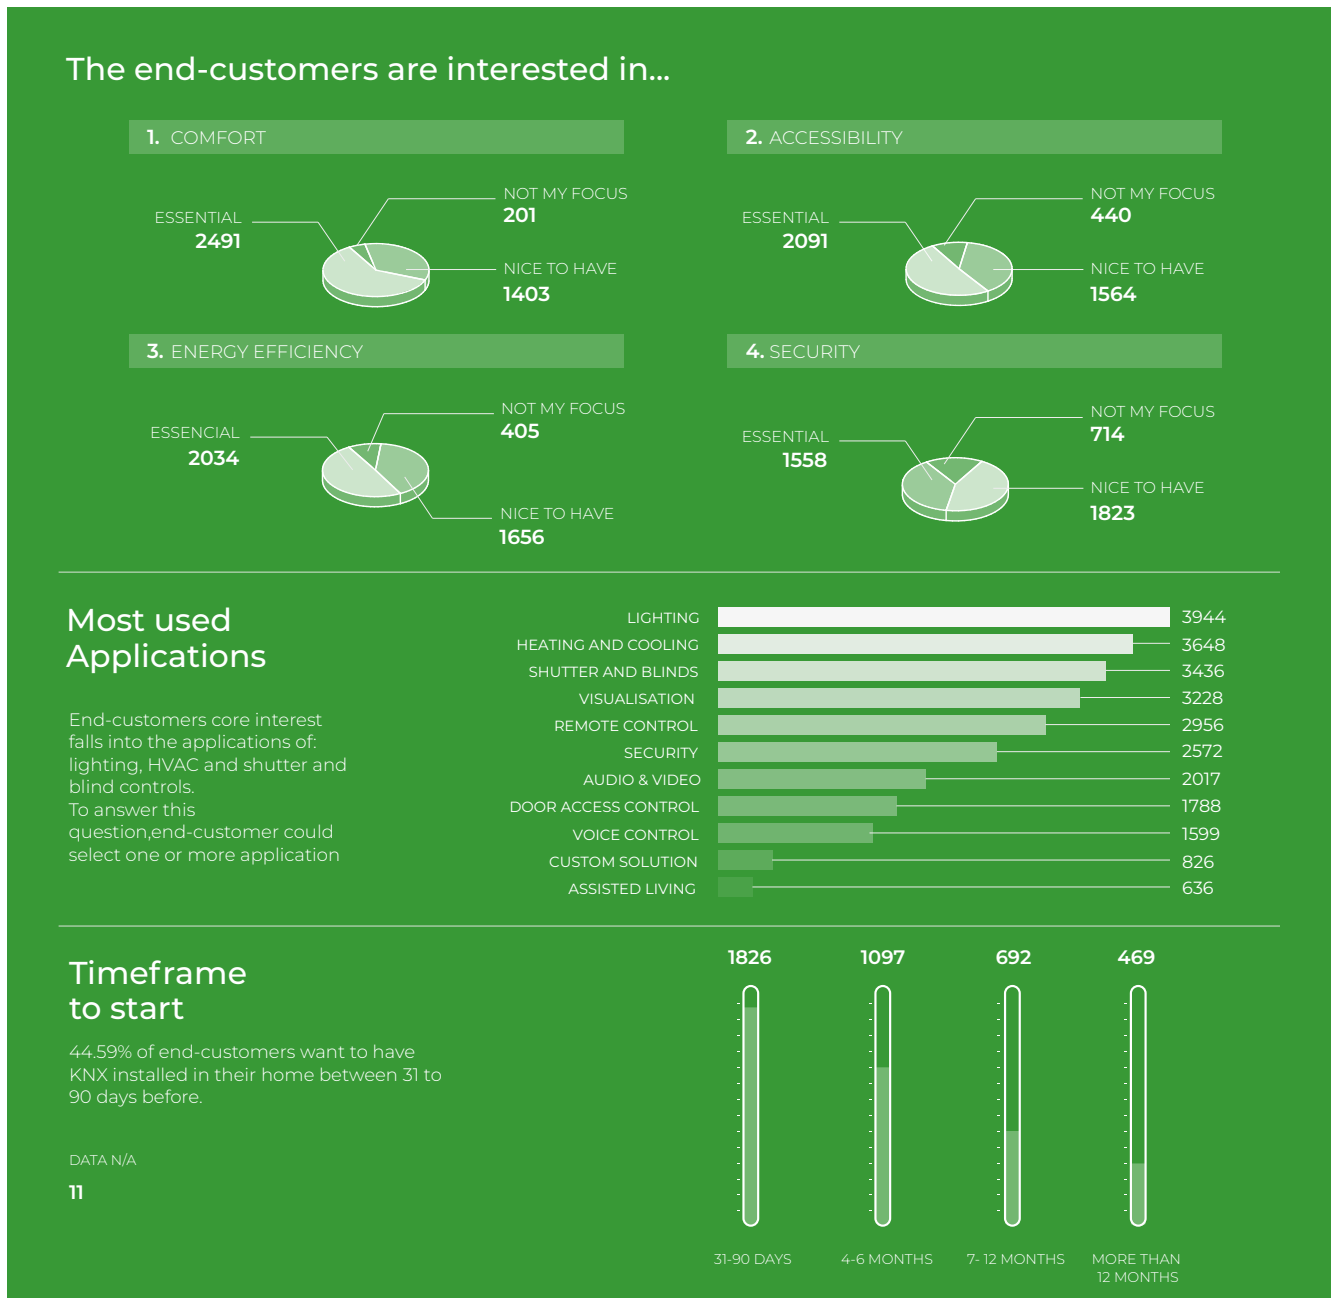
The end-customers are interested in...

1. COMFORT

ESSENTIAL
2491

NOT MY FOCUS
201

NICE TO HAVE
1403

2. ACCESSIBILITY

ESSENTIAL
2091

NOT MY FOCUS
440

NICE TO HAVE
1564

3. ENERGY EFFICIENCY

ESSENCIAL
2034

NOT MY FOCUS
405

NICE TO HAVE
1656

4. SECURITY

ESSENTIAL
1558

NOT MY FOCUS
714

NICE TO HAVE
1823

Most used Applications

End-customers core interest falls into the applications of: lighting, HVAC and shutter and blind controls.
To answer this question,end-customer could select one or more application

| | |
|---|---|
| LIGHTING | 3944 |
| HEATING AND COOLING | 3648 |
| SHUTTER AND BLINDS | 3436 |
| VISUALISATION | 3228 |
| REMOTE CONTROL | 2956 |
| SECURITY | 2572 |
| AUDIO & VIDEO | 2017 |
| DOOR ACCESS CONTROL | 1788 |
| VOICE CONTROL | 1599 |
| CUSTOM SOLUTION | 826 |
| ASSISTED LIVING | 636 |

Timeframe to start

44.59% of end-customers want to have KNX installed in their home between 31 to 90 days before.

DATA N/A
11

1826
1097
692
469

31-90 DAYS
4-6 MONTHS
7- 12 MONTHS
MORE THAN 12 MONTHS